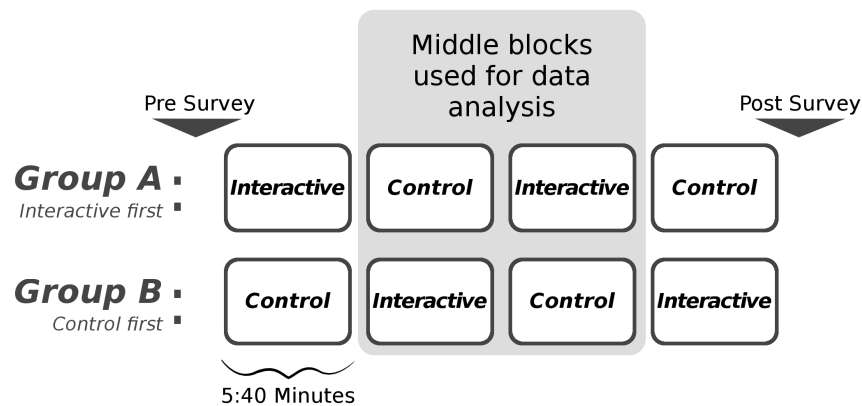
Middle blocks used for data analysis

Pre Survey

Post Survey

Group A :
Interactive first

Interactive | Control | Interactive | Control

Group B :
Control first

Control | Interactive | Control | Interactive

5:40 Minutes